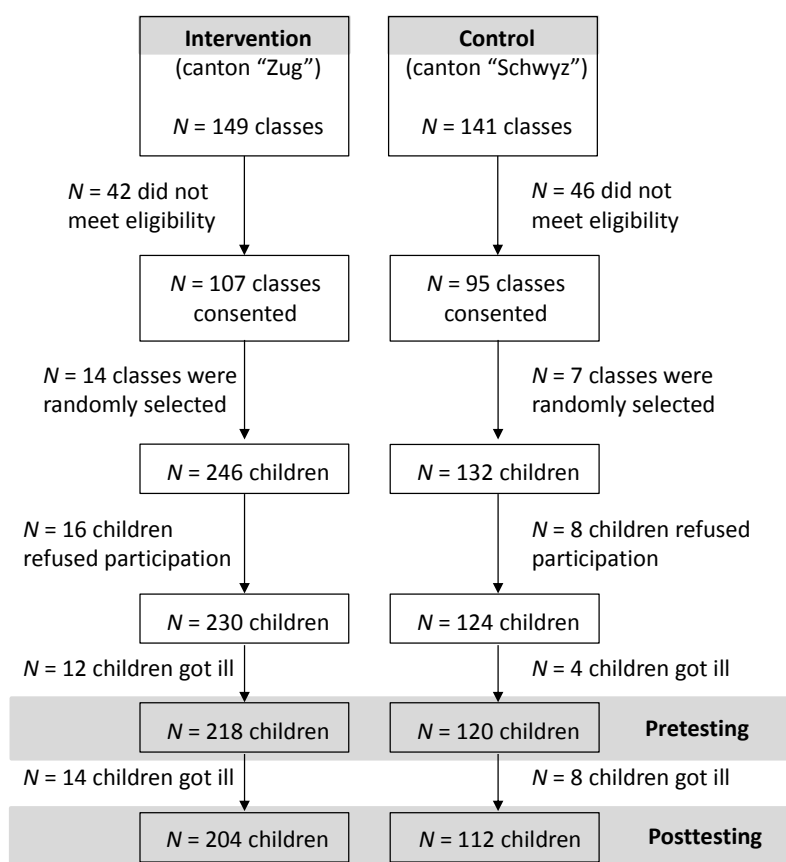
Intervention
(canton “Zug”)

$N$ = 149 classes

Control
(canton “Schwyz”)

$N$ = 141 classes

$N$ = 42 did not meet eligibility

$N$ = 46 did not meet eligibility

$N$ = 107 classes consented

$N$ = 95 classes consented

$N$ = 14 classes were randomly selected

$N$ = 7 classes were randomly selected

$N$ = 246 children

$N$ = 132 children

$N$ = 16 children refused participation

$N$ = 8 children refused participation

$N$ = 230 children

$N$ = 124 children

$N$ = 12 children got ill

$N$ = 4 children got ill

$N$ = 218 children

$N$ = 120 children

Pretesting

$N$ = 14 children got ill

$N$ = 8 children got ill

$N$ = 204 children

$N$ = 112 children

Posttesting